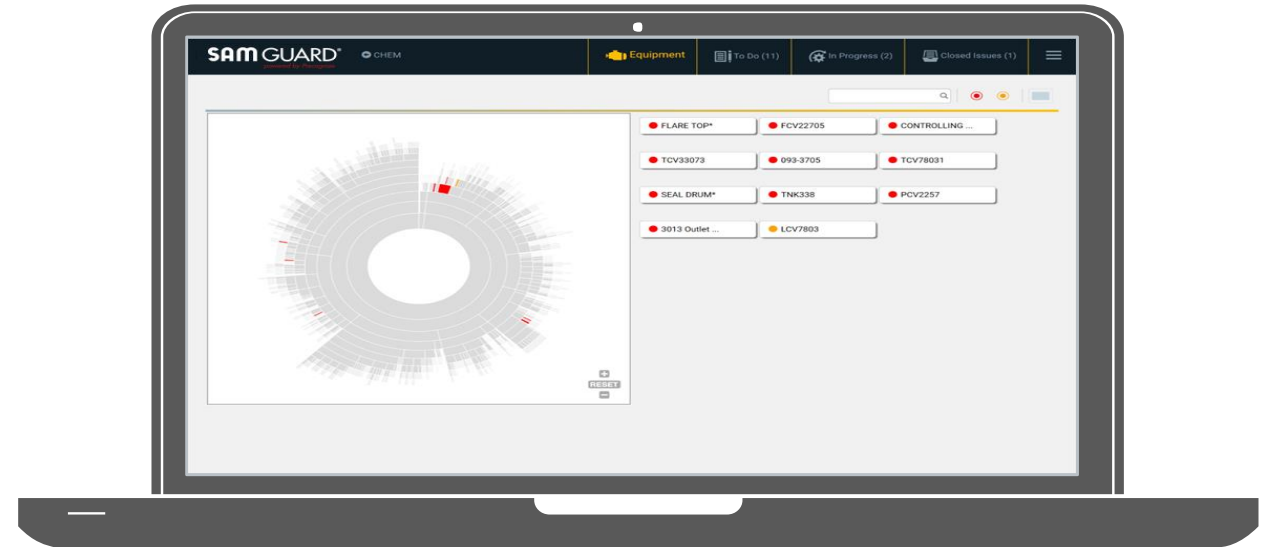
SAMGUARD®
powered by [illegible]

CHEM

Equipment

To Do (11)

In Progress (2)

Closed Issues (1)

FLARE TOP*
FCV22705
CONTROLLING ...
TCV33073
093-3705
TCV78031
SEAL DRUM*
TNK338
PCV2257
3013 Outlet ...
LCV7803

+
RESET
−